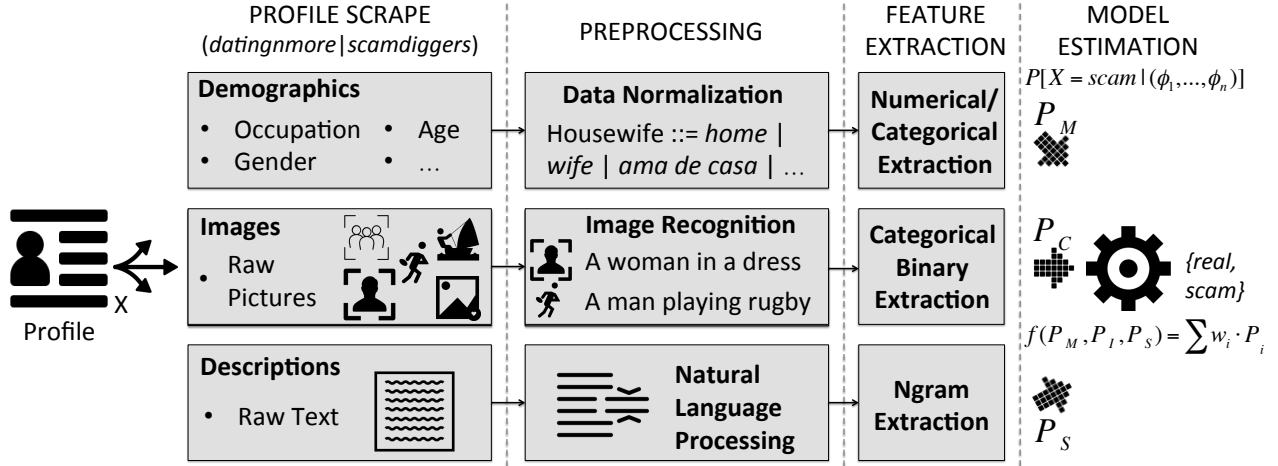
PROFILE SCRAPE (*datingnmore*|*scamdiggers*)

PREPROCESSING

FEATURE EXTRACTION

MODEL ESTIMATION

$P[X = scam \mid (\phi_1, ..., \phi_n)]$

**Demographics**
• Occupation
• Gender
• Age
• …

**Data Normalization**
Housewife ::= *home* | *wife* | *ama de casa* | …

**Numerical/ Categorical Extraction**

$P_M$

Profile

X

**Images**
• Raw Pictures

**Image Recognition**
A woman in a dress
A man playing rugby

**Categorical Binary Extraction**

$P_C$

*{real, scam}*

$f(P_M, P_I, P_S) = \sum w_i \cdot P_i$

**Descriptions**
• Raw Text

**Natural Language Processing**

**Ngram Extraction**

$P_S$